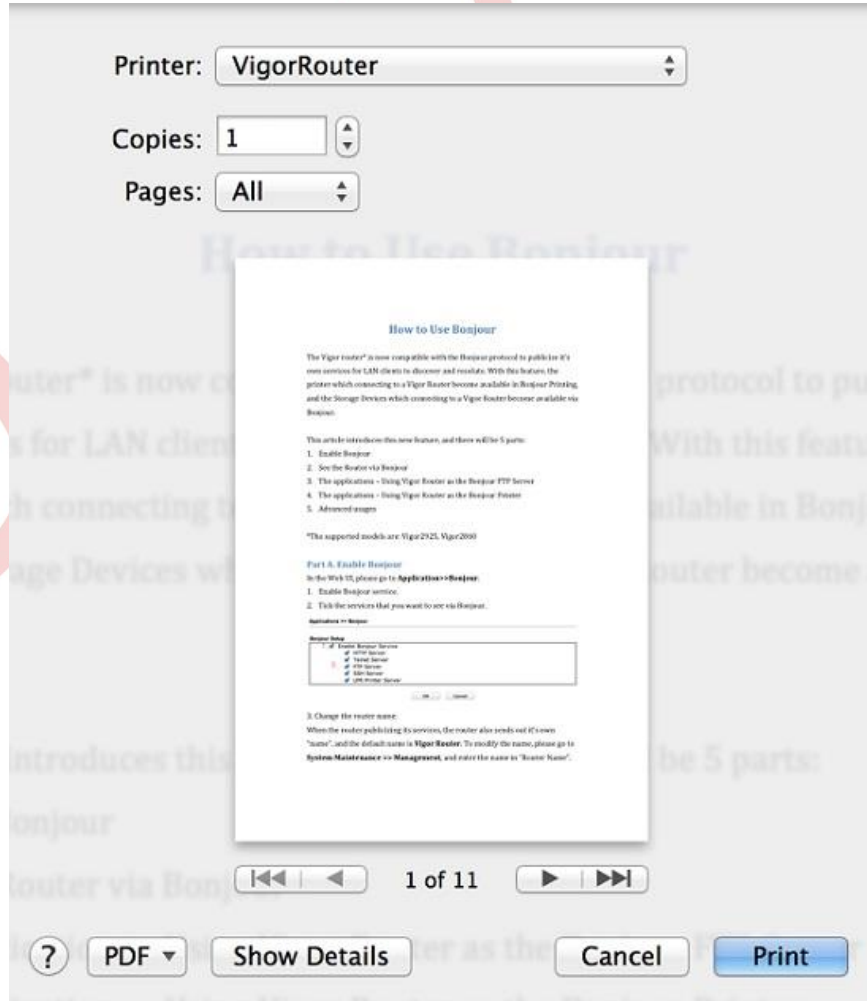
Printer: VigorRouter

Copies: 1

Pages: All

How to Use Bonjour

The Vigor router* is now compatible with the Bonjour protocol to publicize it's own services for LAN clients to discover and resolve. With this feature, the printer which connecting to a Vigor Router become available in Bonjour Printing, and the Storage Devices which connecting to a Vigor Router become available via Bonjour.

This article introduces this new feature, and there will be 5 parts:
1. Enable Bonjour
2. See the Router via Bonjour
3. The applications – Using Vigor Router as the Bonjour FTP Server
4. The applications – Using Vigor Router as the Bonjour Printer
5. Advanced usages

*The supported models are: Vigor2925, Vigor2860

Part A. Enable Bonjour
In the Web UI, please go to Application>>Bonjour:
1. Enable Bonjour service.
2. Tick the services that you want to see via Bonjour.

Applications >> Bonjour

Bonjour Setup
Enable Bonjour Service
HTTP Server
Telnet Server
FTP Server
SSH Server
LPR Printer Server

OK Cancel

3. Change the router name:
When the router publicizing its services, the router also sends out it's own "name", and the default name is Vigor Router. To modify the name, please go to System Maintenance >> Management, and enter the name in "Router Name".

1 of 11

?
PDF
Show Details
Cancel
Print